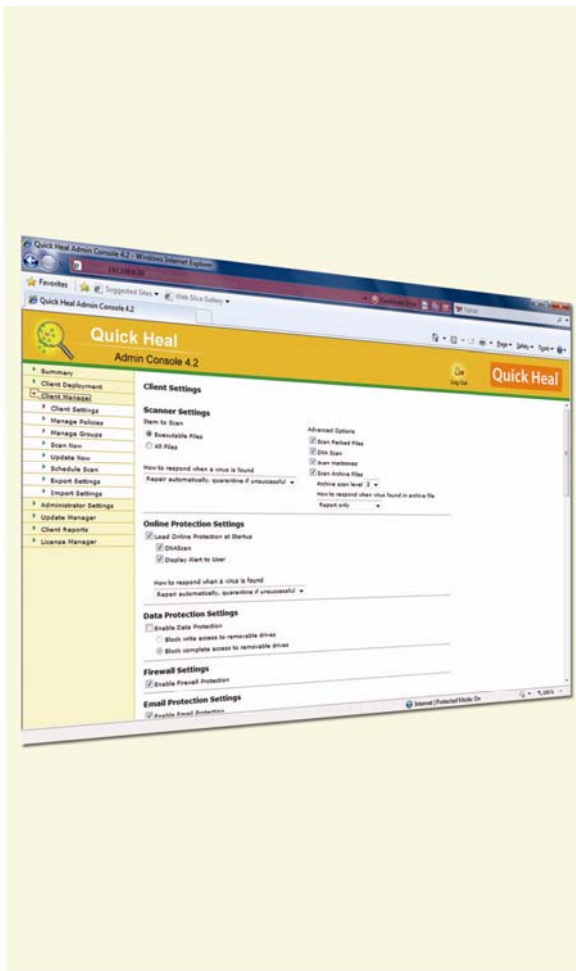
Quick Heal Admin Console 4.2 - Windows Internet Explorer

Favorites | Suggested Sites ▾ | Web Slice Gallery ▾

Quick Heal Admin Console 4.2

Page ▾ Safety ▾ Tools ▾

Quick Heal

Admin Console 4.2

Log Out

Quick Heal

Summary
Client Deployment
Client Manager
Client Settings
Manage Policies
Manage Groups
Scan Now
Update Now
Schedule Scan
Export Settings
Import Settings
Administrator Settings
Update Manager
Client Reports
License Manager

Client Settings

Scanner Settings

Item to Scan
Executable Files
All Files

Advanced Options
Scan Packed Files
DNA Scan
Scan Mailboxes
Scan Archive Files
Archive scan level 2
How to respond when virus found in archive file
Report only

How to respond when a virus is found
Repair automatically, quarantine if unsuccessful

Online Protection Settings
Load Online Protection at Startup
DNAScan
Display Alert to User

How to respond when a virus is found
Repair automatically, quarantine if unsuccessful

Data Protection Settings
Enable Data Protection
Block write access to removable drives
Block complete access to removable drives

Firewall Settings
Enable Firewall Protection

Email Protection Settings
Enable Email Protection

Internet | Protected Mode: On

100%